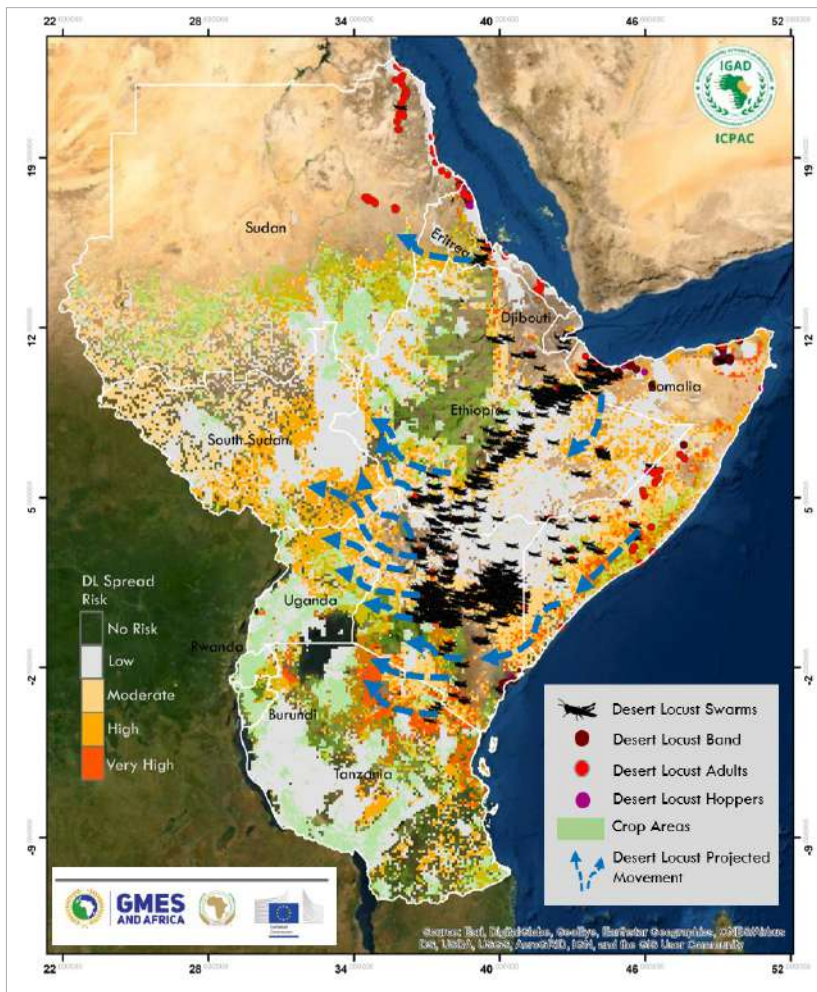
22 28 34 40 46 52

19 12 5 -2 -9

IGAD
ICPAC

Sudan
Eritrea
Djibouti
Somalia
Ethiopia
South Sudan
Uganda
Rwanda
Burundi
Tanzania

DL Spread Risk
No Risk
Low
Moderate
High
Very High

Desert Locust Swarms
Desert Locust Band
Desert Locust Adults
Desert Locust Hoppers
Crop Areas
Desert Locust Projected Movement

GMES AND AFRICA

Source: Esri, DigitalGlobe, GeoEye, Earthstar Geographics, CNES/Airbus DS, USDA, USGS, AeroGRID, IGN, and the GIS User Community

22 28 34 40 46 52